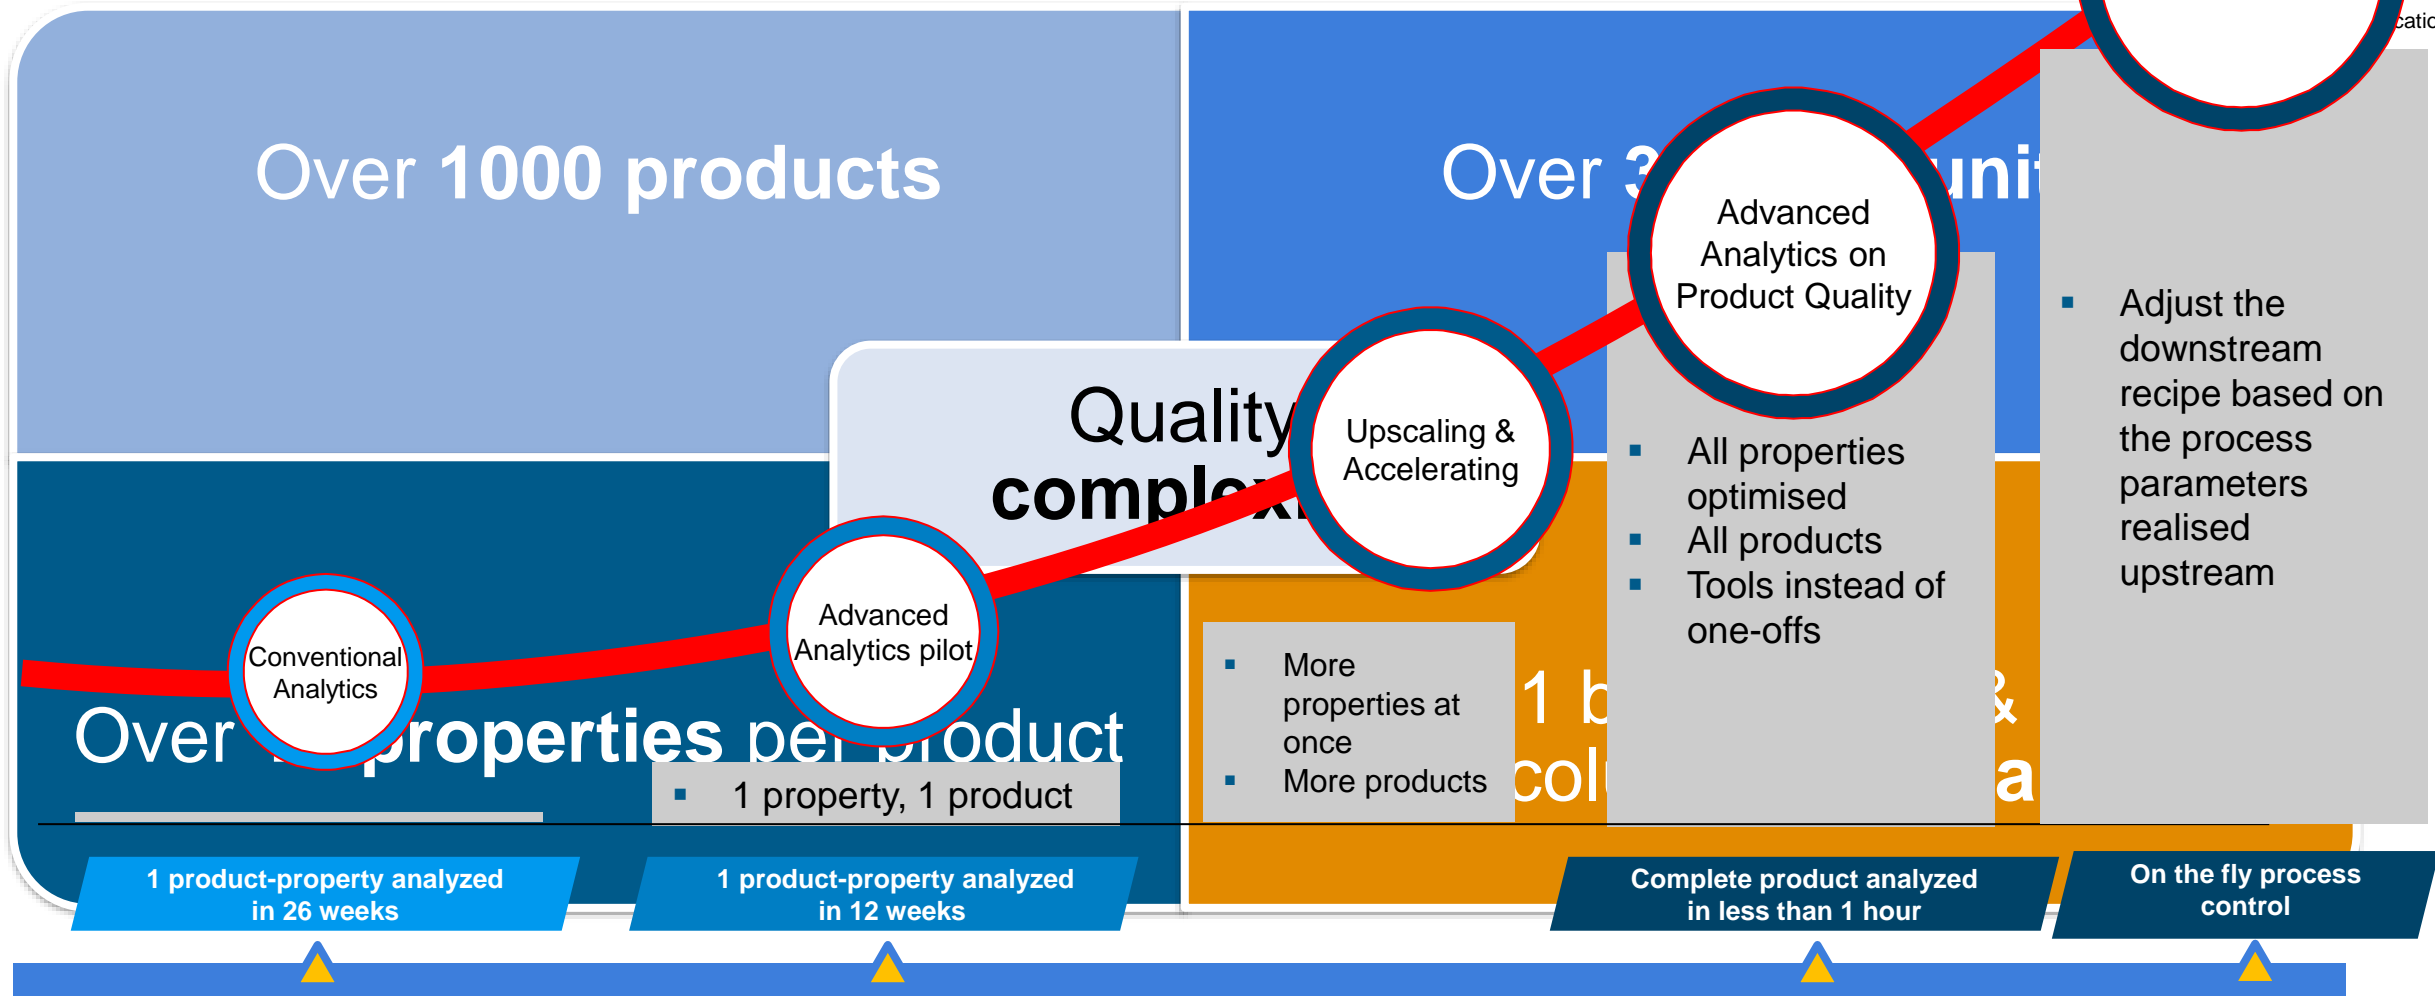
catio

Over **1000 products**

Over 3 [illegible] uni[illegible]

Quality complex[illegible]

Over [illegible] properties per product

1 b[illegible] & col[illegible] a

Conventional Analytics

Advanced Analytics pilot

Upscaling & Accelerating

Advanced Analytics on Product Quality

- 1 property, 1 product

- More properties at once
- More products

- All properties optimised
- All products
- Tools instead of one-offs

- Adjust the downstream recipe based on the process parameters realised upstream

1 product-property analyzed in 26 weeks

1 product-property analyzed in 12 weeks

Complete product analyzed in less than 1 hour

On the fly process control